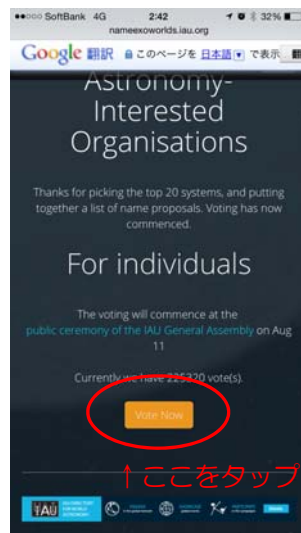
●●○○○ SoftBank 4G 2:42 32%

nameexoworlds.iau.org

Google 翻訳 このページを 日本語 で表示

Astronomy-Interested Organisations

Thanks for picking the top 20 systems, and putting together a list of name proposals. Voting has now commenced.

For individuals

The voting will commence at the public ceremony of the IAU General Assembly on Aug 11

Currently we have 225320 vote(s).

Vote Now

↑ここをタップ

IAU